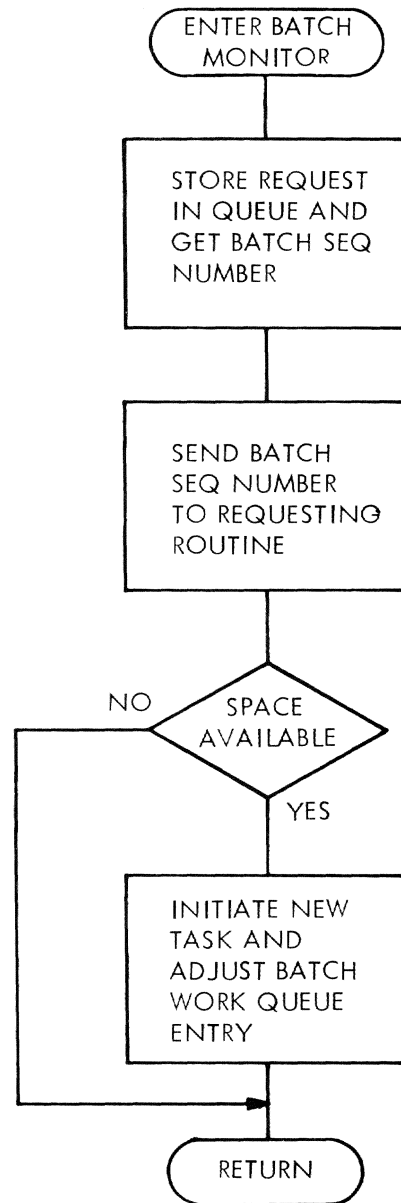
ENTER BATCH MONITOR

STORE REQUEST IN QUEUE AND GET BATCH SEQ NUMBER

SEND BATCH SEQ NUMBER TO REQUESTING ROUTINE

SPACE AVAILABLE

NO

YES

INITIATE NEW TASK AND ADJUST BATCH WORK QUEUE ENTRY

RETURN